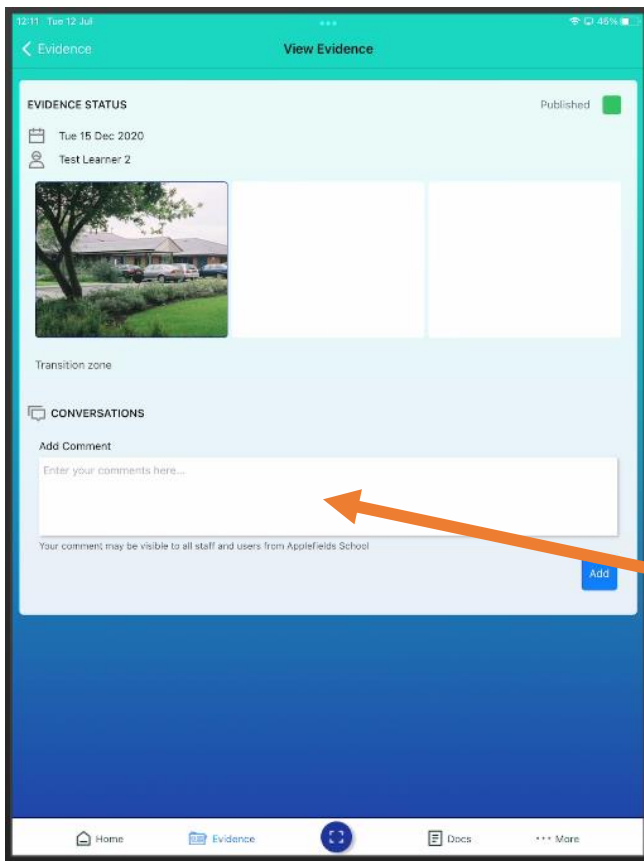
12:11 Tue 12 Jul

45%

Evidence

View Evidence

EVIDENCE STATUS

Published

Tue 15 Dec 2020

Test Learner 2

Transition zone

CONVERSATIONS

Add Comment

Enter your comments here...

Your comment may be visible to all staff and users from Applefields School

Add

Home

Evidence

Docs

More